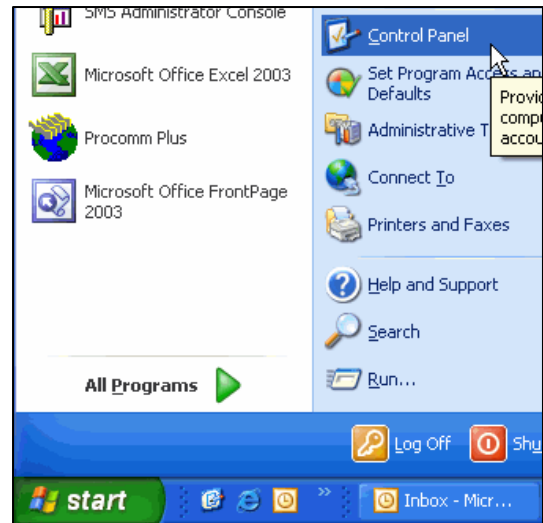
SMS Administrator Console

Microsoft Office Excel 2003

Procomm Plus

Microsoft Office FrontPage 2003

All Programs

Control Panel

Set Program Acc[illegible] Defaults

Administrative T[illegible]

Provi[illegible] comp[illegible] accou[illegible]

Connect To

Printers and Faxes

Help and Support

Search

Run...

Log Off

Shu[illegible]

start

Inbox - Micr...